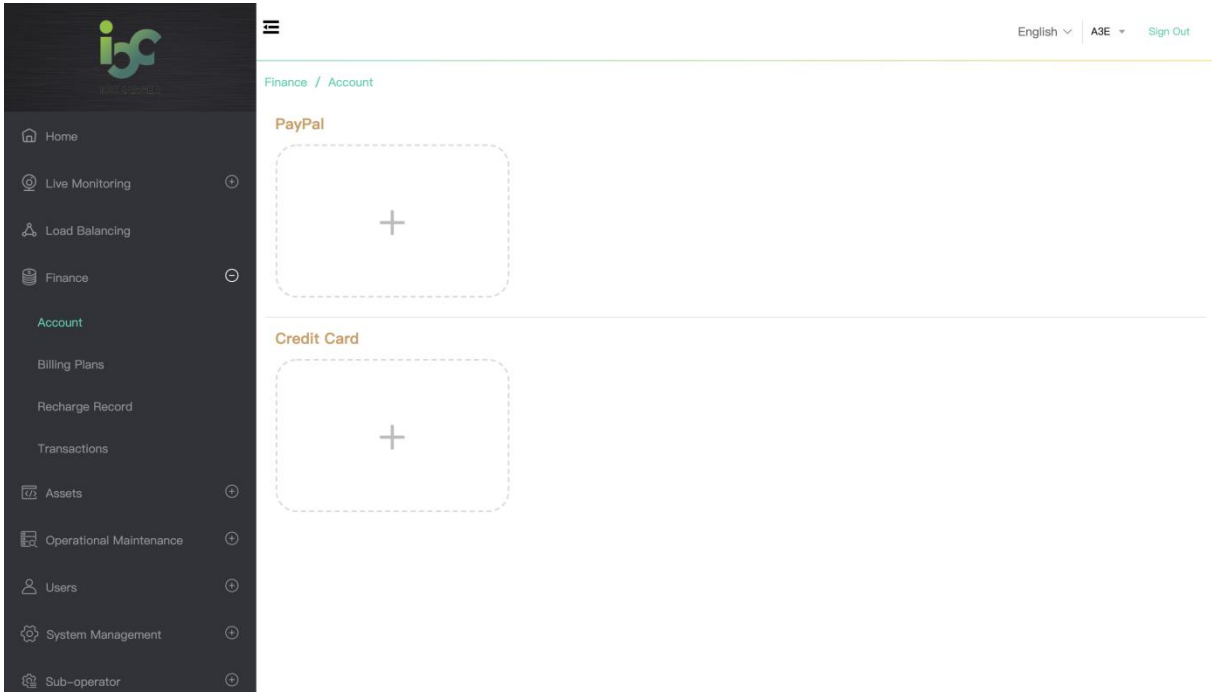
i5C

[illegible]

Home

Live Monitoring

Load Balancing

Finance

Account

Billing Plans

Recharge Record

Transactions

Assets

Operational Maintenance

Users

System Management

Sub-operator

English A3E Sign Out

Finance / Account

PayPal

+

Credit Card

+